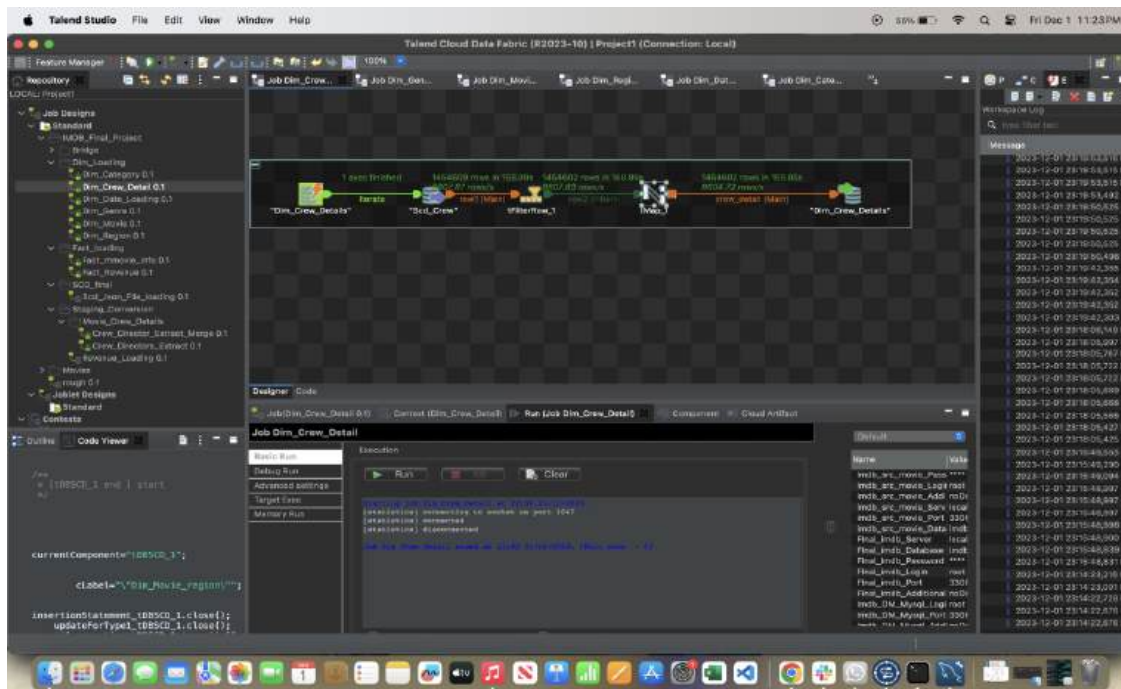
Talend Studio File Edit View Window Help

Fri Dec 1 11:23PM

Talend Cloud Data Fabric (R2023-10) | Project1 (Connection: Local)

Feature Manager

100%

Repository

LOCAL: Project1

Job Designs
Standard
IMDB_Final_Project
Bridge
Dim_Loading
Dim_Category 0.1
Dim_Crew_Detail 0.1
Dim_Date_Loading 0.1
Dim_Genre 0.1
Dim_Movie 0.1
Dim_Region 0.1
Fact_loading
Fact_mmovie_info 0.1
Fact_Revenue 0.1
SCD_final
Scd_Json_File_loading 0.1
Staging_Conversion
Movie_Crew_Details
Crew_Director_Extract_Merge 0.1
Crew_Directors_Extract 0.1
Revenue_Loading 0.1
Movies
rough 0.1
Joblet Designs
Standard
Contexts

Job Dim_Crew... Job Dim_Gen... Job Dim_Movi... Job Dim_Regi... Job Dim_Dat... Job Dim_Cate...

1 exec finished
1464609 rows in 160.08s
9152.87 rows/s
Iterate
row1 (Main)
1464602 rows in 160.08s
9151.83 rows/s
1464602 rows in 160.08s
9504.72 rows/s
crew_detail (Main)

"Dim_Crew_Details" "Scd_Crew" tFilterRow_1 tMap_1 "Dim_Crew_Details"

Designer Code

Job(Dim_Crew_Detail 0.1) Context (Dim_Crew_Detail) Run (Job Dim_Crew_Detail) Component Cloud Artifact

Job Dim_Crew_Detail

Basic Run
Debug Run
Advanced settings
Target Exec
Memory Run

Execution

Run
Kill
Clear

Starting job Dim_Crew_Detail at 23:20 01/12/2023.
[statistics] connecting to socket on port 3547
[statistics] connected
[statistics] disconnected

Job Dim_Crew_Detail ended at 23:23 01/12/2023. [Exit code = 0]

Outline Code Viewer

/**
 * [tDBSCD_1 end ] start
 */

currentComponent="tDBSCD_1";

cLabel="\"Dim_Movie_region\"";

insertionStatement_tDBSCD_1.close();
updateForType1_tDBSCD_1.close();

Default

Name Value
imdb_src_movie_Pass ****
imdb_src_movie_Logi root
imdb_src_movie_Addi noDi
imdb_src_movie_Serv local
imdb_src_movie_Port 3306
imdb_src_movie_Data imdb
Final_imdb_Server local
Final_imdb_Database imdb
Final_imdb_Password ****
Final_imdb_Login root
Final_imdb_Port 3306
Final_imdb_Additional noDi
imdb_DM_Mysql_Logi root
imdb_DM_Mysql_Port 3306

Workspace Log

Message
2023-12-01 23:19:53,616
2023-12-01 23:19:53,615
2023-12-01 23:19:53,615
2023-12-01 23:19:53,492
2023-12-01 23:19:50,626
2023-12-01 23:19:50,525
2023-12-01 23:19:50,625
2023-12-01 23:19:50,625
2023-12-01 23:19:50,498
2023-12-01 23:19:42,355
2023-12-01 23:19:42,354
2023-12-01 23:19:42,352
2023-12-01 23:19:42,352
2023-12-01 23:19:42,303
2023-12-01 23:18:06,149
2023-12-01 23:18:05,997
2023-12-01 23:18:05,767
2023-12-01 23:18:05,722
2023-12-01 23:18:05,722
2023-12-01 23:18:05,686
2023-12-01 23:18:05,666
2023-12-01 23:18:05,566
2023-12-01 23:18:05,427
2023-12-01 23:18:05,425
2023-12-01 23:15:49,593
2023-12-01 23:15:49,290
2023-12-01 23:15:49,094
2023-12-01 23:15:48,997
2023-12-01 23:15:48,997
2023-12-01 23:15:48,997
2023-12-01 23:15:48,996
2023-12-01 23:15:48,900
2023-12-01 23:15:48,839
2023-12-01 23:15:48,831
2023-12-01 23:14:23,216
2023-12-01 23:14:23,091
2023-12-01 23:14:22,720
2023-12-01 23:14:22,676
2023-12-01 23:14:22,676